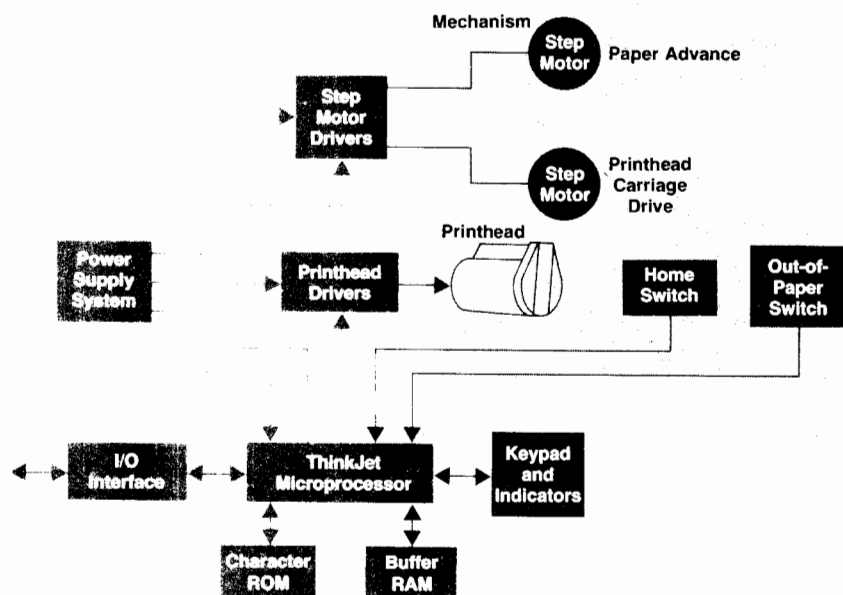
Mechanism

Step Motor

Paper Advance

Step Motor Drivers

Step Motor

Printhead Carriage Drive

Printhead

Power Supply System

Printhead Drivers

Home Switch

Out-of-Paper Switch

I/O Interface

ThinkJet Microprocessor

Keypad and Indicators

Character ROM

Buffer RAM